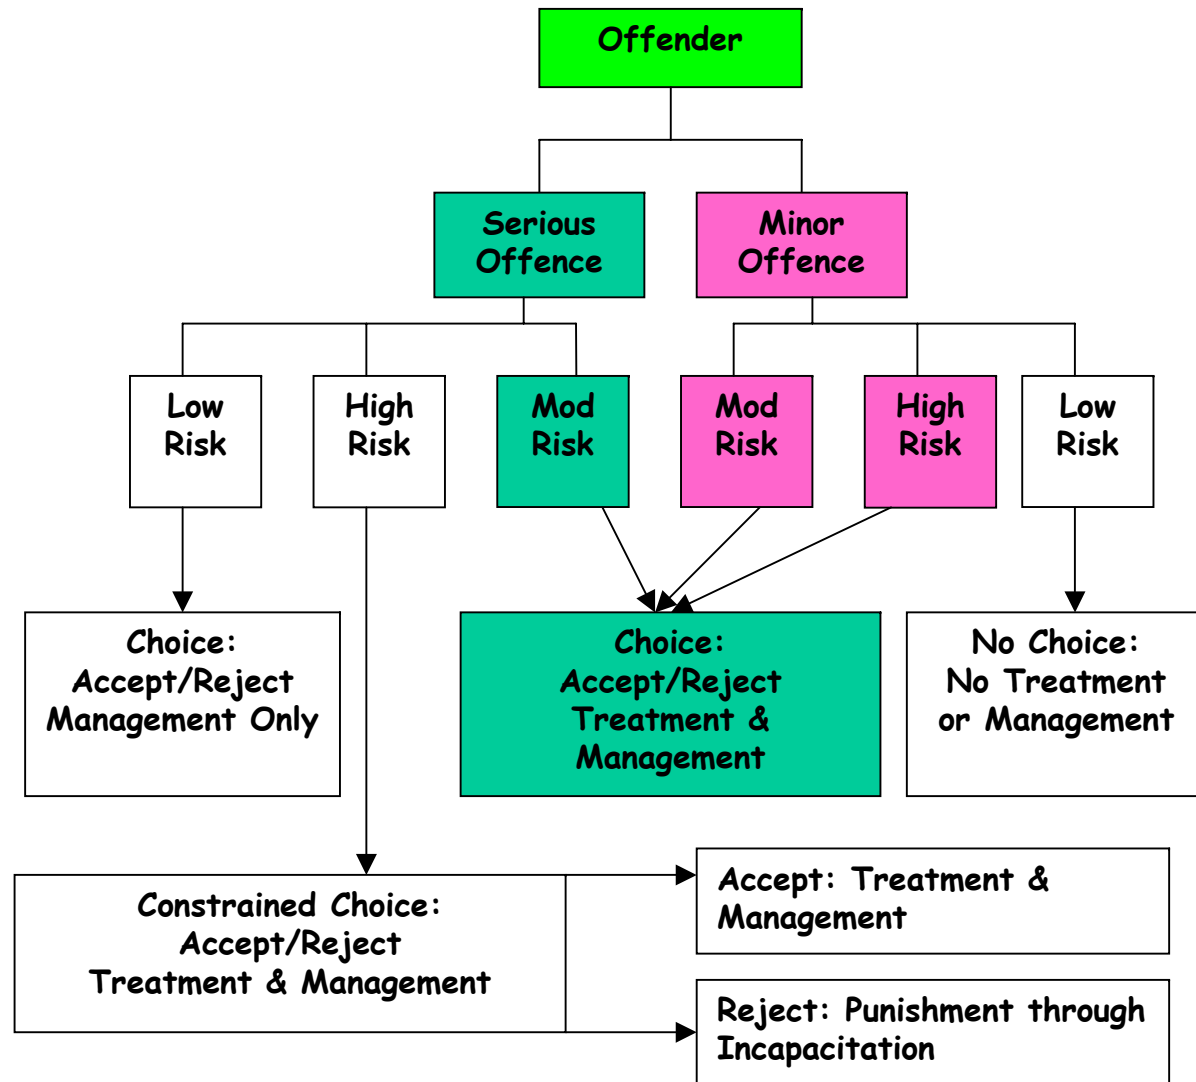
Offender

Serious Offence

Minor Offence

Low Risk

High Risk

Mod Risk

Mod Risk

High Risk

Low Risk

Choice: Accept/Reject Management Only

Choice: Accept/Reject Treatment & Management

No Choice: No Treatment or Management

Constrained Choice: Accept/Reject Treatment & Management

Accept: Treatment & Management

Reject: Punishment through Incapacitation